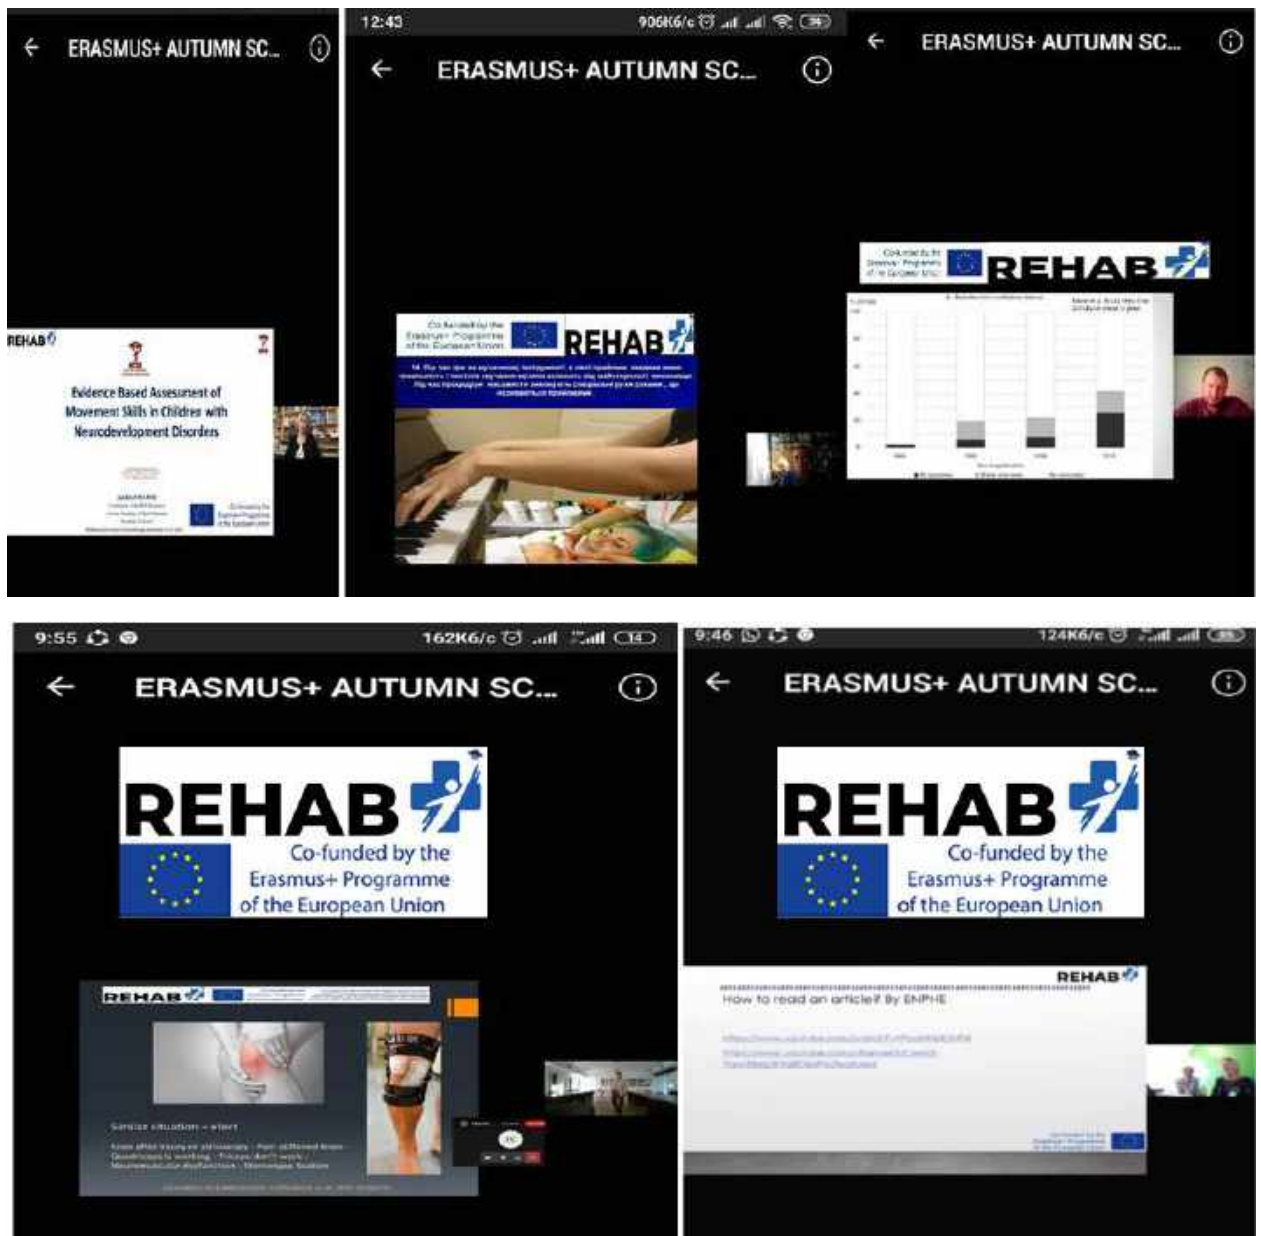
ERASMUS+ AUTUMN SC...

REHAB

Evidence Based Assessment of Movement Skills in Children with Neurodevelopment Disorders

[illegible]

12:43 906K6/c

ERASMUS+ AUTUMN SC...

Co-funded by the Erasmus+ Programme of the European Union

REHAB

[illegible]

ERASMUS+ AUTUMN SC...

Co-funded by the Erasmus+ Programme of the European Union

REHAB

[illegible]

9:55 162K6/c 14

ERASMUS+ AUTUMN SC...

REHAB

Co-funded by the Erasmus+ Programme of the European Union

REHAB

Similar situation – start

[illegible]

9:46 124K6/c

ERASMUS+ AUTUMN SC...

REHAB

Co-funded by the Erasmus+ Programme of the European Union

REHAB

How to read an article? By ENPHE

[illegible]